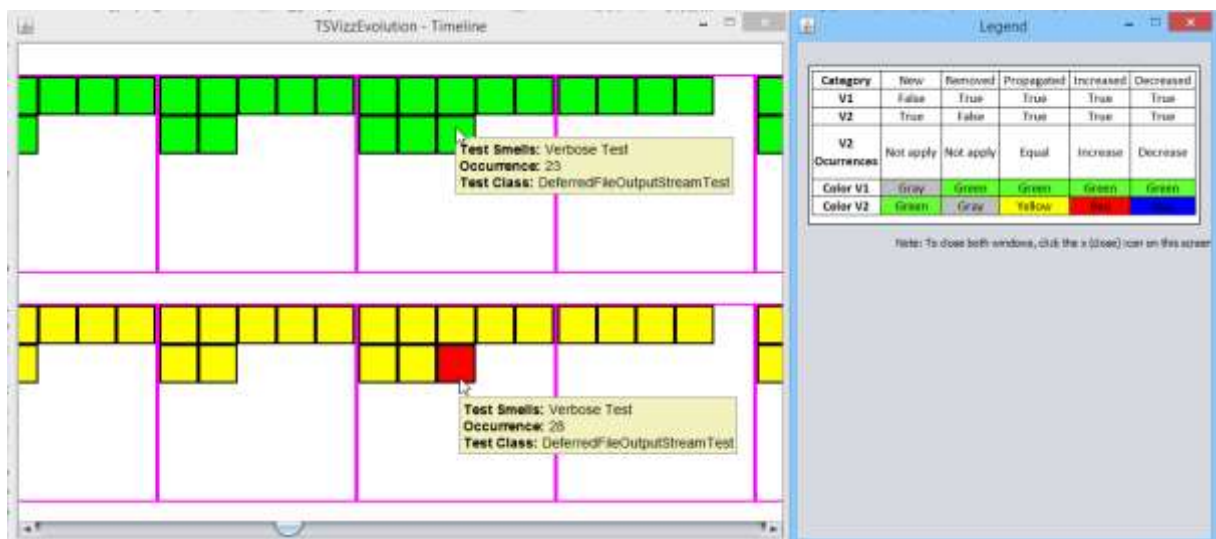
TSVizzEvolution - Timeline

Test Smells: Verbose Test
Occurrence: 23
Test Class: DeferredFileOutputStreamTest

Test Smells: Verbose Test
Occurrence: 28
Test Class: DeferredFileOutputStreamTest

Legend

| Category | New | Removed | Propagated | Increased | Decreased |
|---|---|---|---|---|---|
| V1 | False | True | True | True | True |
| V2 | True | False | True | True | True |
| V2 Ocurrences | Not apply | Not apply | Equal | Increase | Decrease |
| Color V1 | Gray | Green | Green | Green | Green |
| Color V2 | Green | Gray | Yellow | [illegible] | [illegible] |

Note: To close both windows, click the x (close) icon on this screen